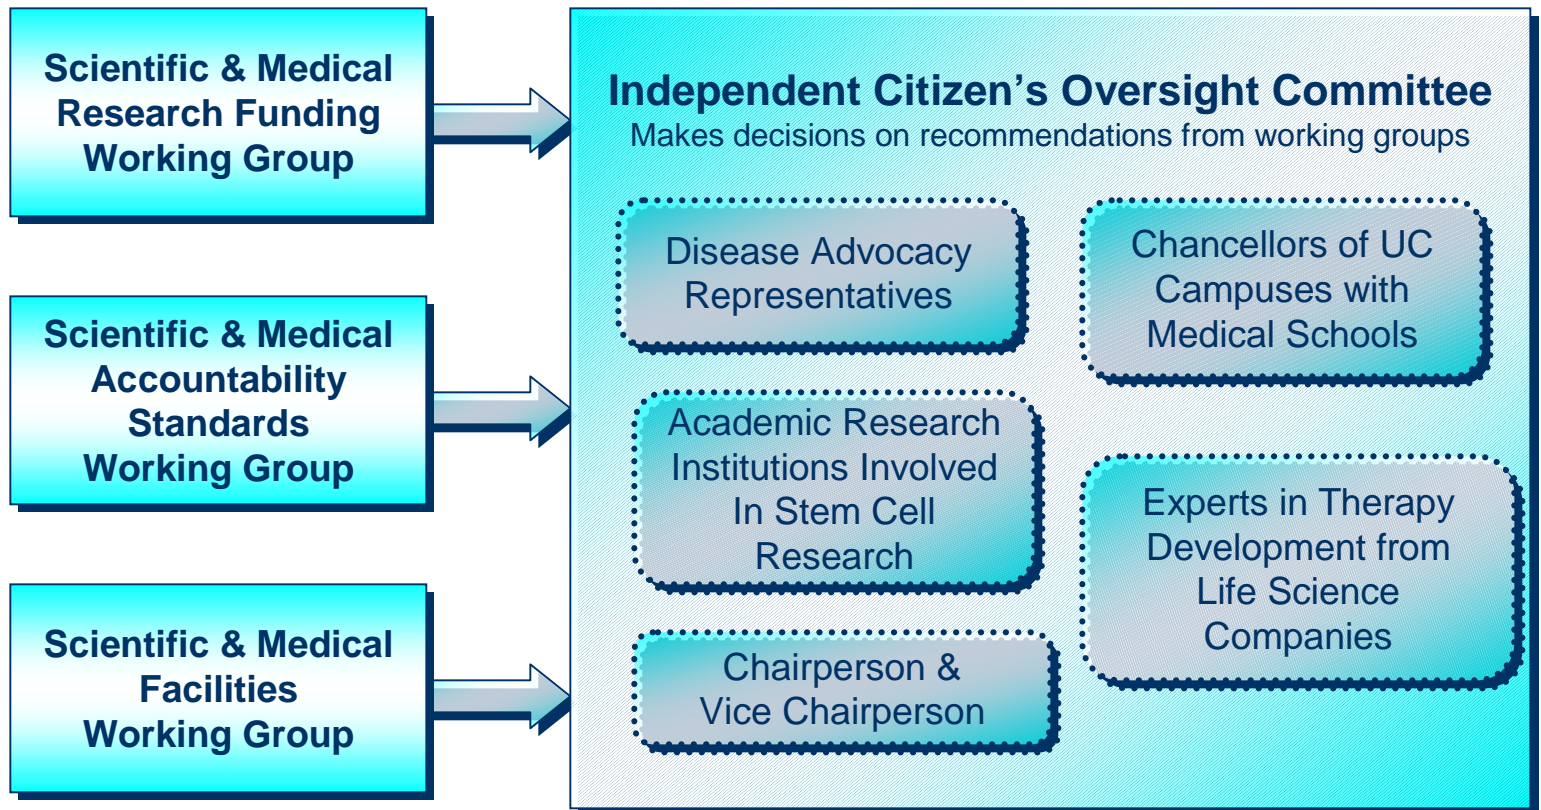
Scientific & Medical Research Funding Working Group

Scientific & Medical Accountability Standards Working Group

Scientific & Medical Facilities Working Group

Independent Citizen's Oversight Committee
Makes decisions on recommendations from working groups

Disease Advocacy Representatives

Chancellors of UC Campuses with Medical Schools

Academic Research Institutions Involved In Stem Cell Research

Experts in Therapy Development from Life Science Companies

Chairperson & Vice Chairperson